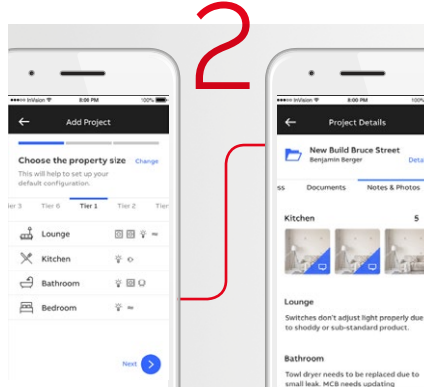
2

InVision 8:00 PM 100%

Add Project

Choose the property size Change

This will help to set up your default configuration.

er 3 Tier 6 Tier 1 Tier 2 Tier

Lounge

Kitchen

Bathroom

Bedroom

Next

InVision 8:00 PM 100%

Project Details

New Build Bruce Street

Benjamin Berger

Deta

ss Documents Notes & Photos

Kitchen 5

Lounge

Switches don't adjust light properly due to shoddy or sub-standard product.

Bathroom

Towl dryer needs to be replaced due to small leak. MCB needs updating